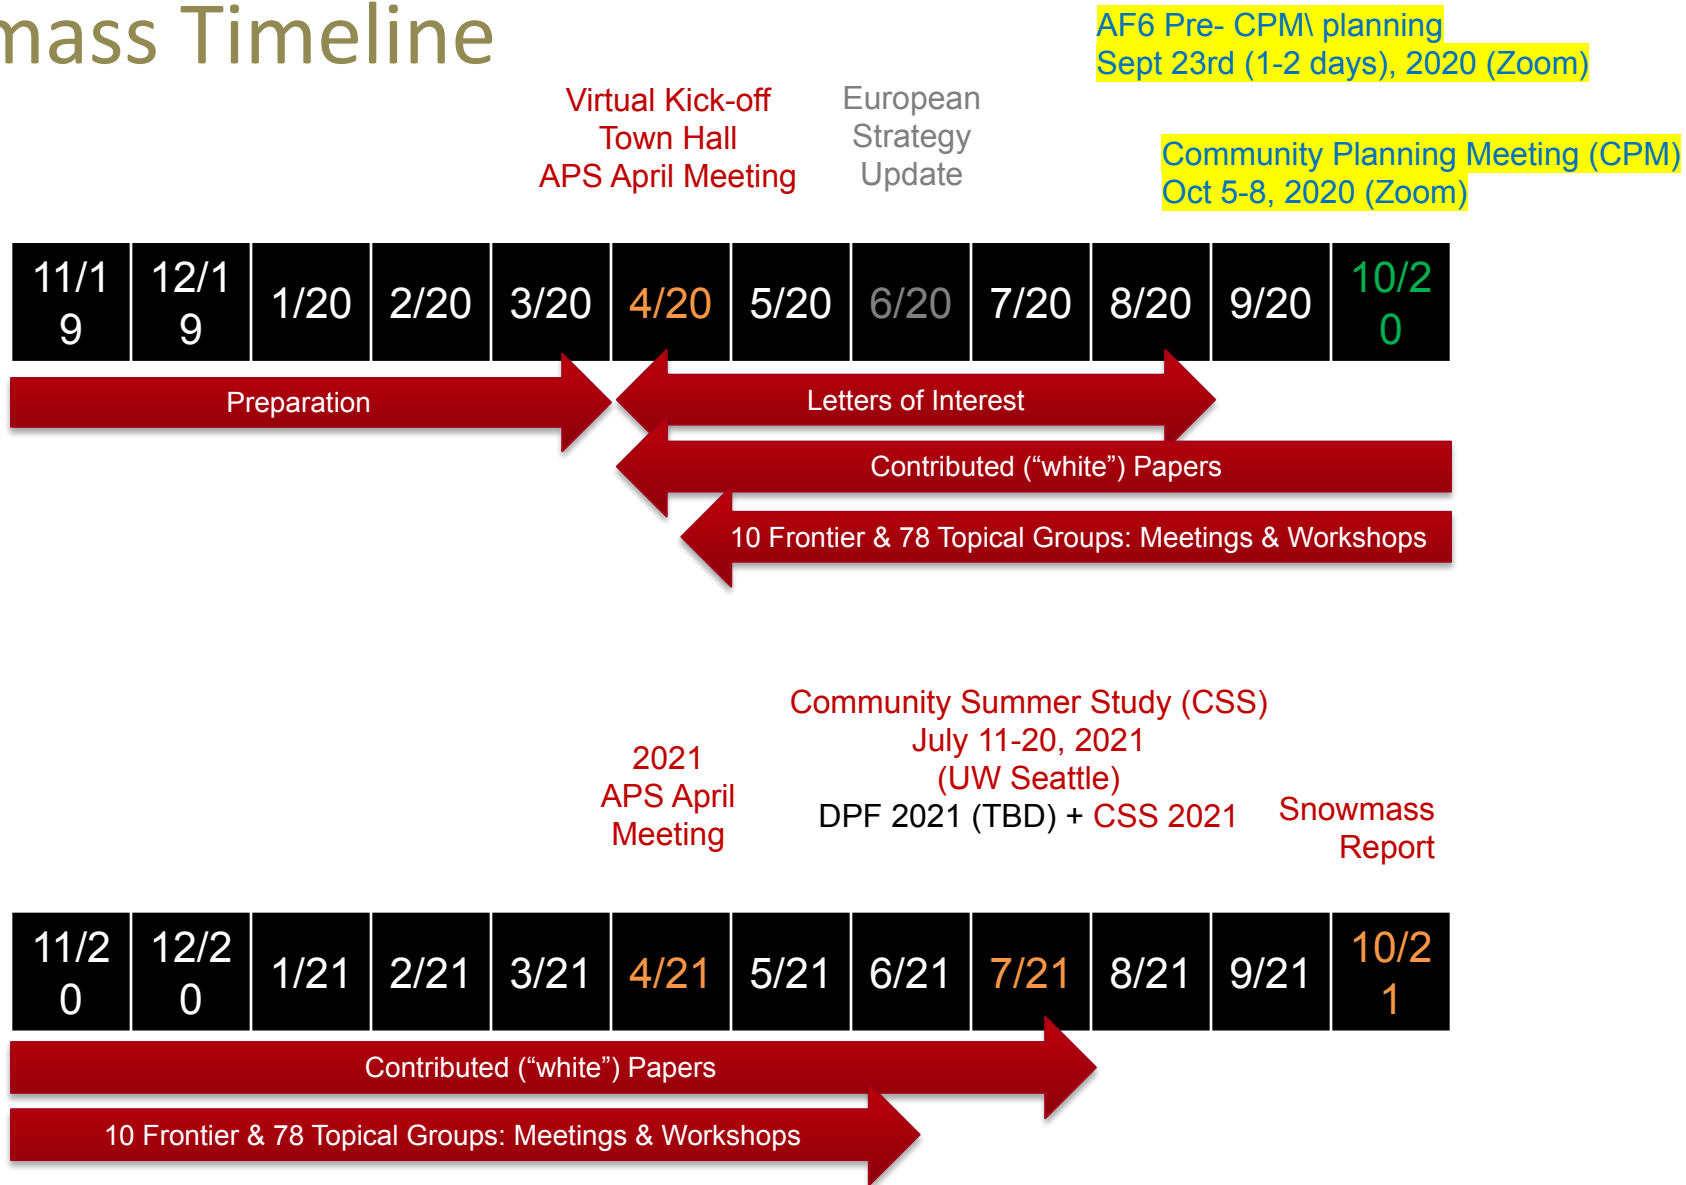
mass Timeline

AF6 Pre- CPM\ planning
Sept 23rd (1-2 days), 2020 (Zoom)

Virtual Kick-off
Town Hall
APS April Meeting

European
Strategy
Update

Community Planning Meeting (CPM)
Oct 5-8, 2020 (Zoom)

| 11/19 | 12/19 | 1/20 | 2/20 | 3/20 | 4/20 | 5/20 | 6/20 | 7/20 | 8/20 | 9/20 | 10/20 |
|---|---|---|---|---|---|---|---|---|---|---|---|

Preparation

Letters of Interest

Contributed (“white”) Papers

10 Frontier & 78 Topical Groups: Meetings & Workshops

Community Summer Study (CSS)
July 11-20, 2021
(UW Seattle)
DPF 2021 (TBD) + CSS 2021

2021
APS April
Meeting

Snowmass
Report

| 11/20 | 12/20 | 1/21 | 2/21 | 3/21 | 4/21 | 5/21 | 6/21 | 7/21 | 8/21 | 9/21 | 10/21 |
|---|---|---|---|---|---|---|---|---|---|---|---|

Contributed (“white”) Papers

10 Frontier & 78 Topical Groups: Meetings & Workshops